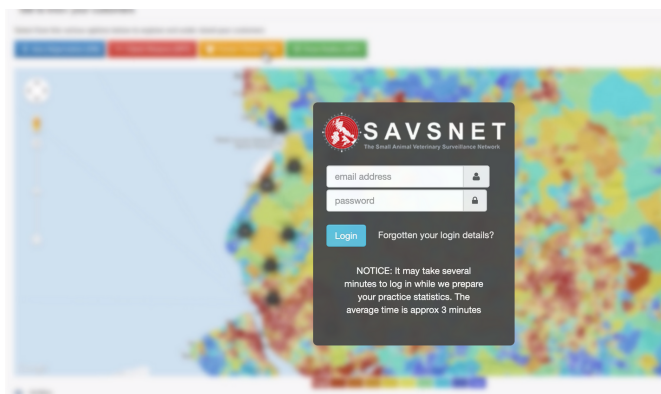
SAVSNET
The Small Animal Veterinary Surveillance Network

email address

password

Login Forgotten your login details?

NOTICE: It may take several minutes to log in while we prepare your practice statistics. The average time is approx 3 minutes